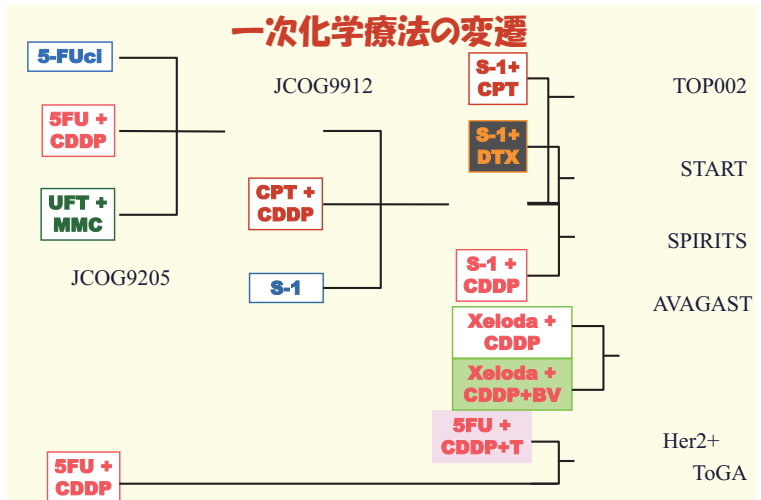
一次化学療法の変遷

5-FUci

5FU + CDDP

UFT + MMC

JCOG9205

JCOG9912

CPT + CDDP

S-1

S-1+ CPT

S-1+ DTX

S-1 + CDDP

Xeloda + CDDP

Xeloda + CDDP+BV

5FU + CDDP+T

5FU + CDDP

TOP002

START

SPIRITS

AVAGAST

Her2+

ToGA